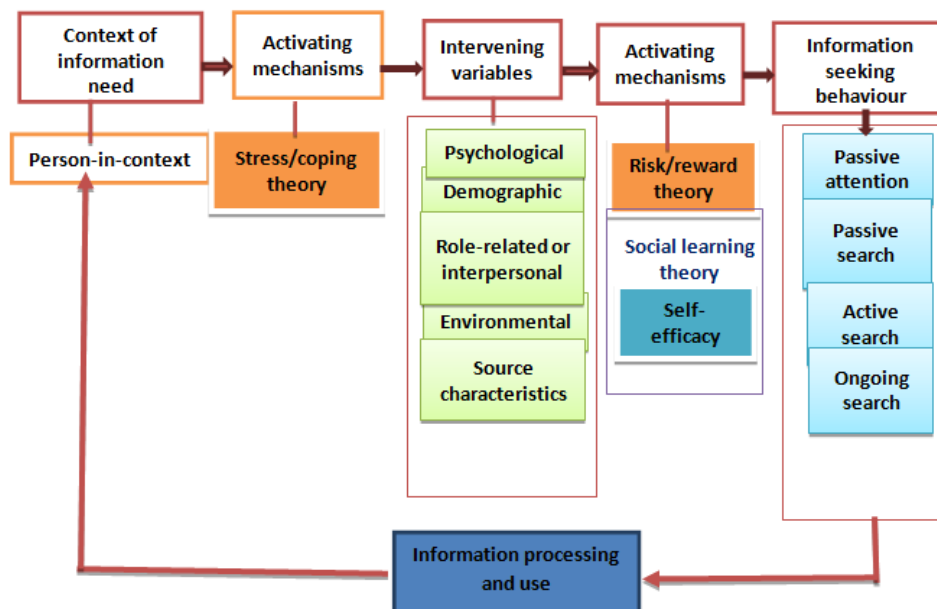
Context of information need

Person-in-context

Activating mechanisms

Stress/coping theory

Intervening variables

Psychological

Demographic

Role-related or interpersonal

Environmental

Source characteristics

Activating mechanisms

Risk/reward theory

Social learning theory

Self-efficacy

Information seeking behaviour

Passive attention

Passive search

Active search

Ongoing search

Information processing and use